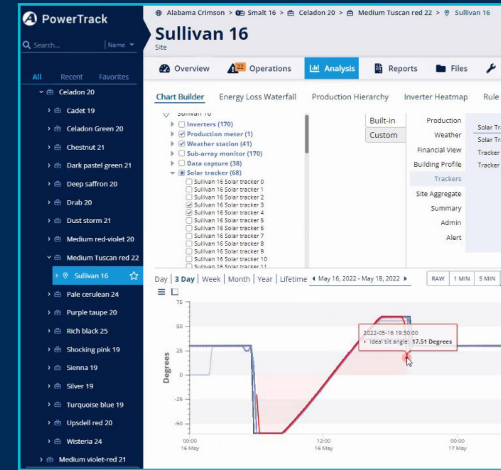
PowerTrack

Search... Name

All Recent Favorites

Celadon 20
Cadet 19
Celadon Green 20
Chestnut 21
Dark pastel green 21
Deep saffron 20
Drab 20
Dust storm 21
Medium red-violet 20
Medium Tuscan red 22
Sullivan 16
Pale cerulean 24
Purple taupe 20
Rich black 25
Shocking pink 19
Sienna 19
Silver 19
Turquoise blue 19
Upsdell red 20
Wisteria 24
Medium violet-red 21

Alabama Crimson > Smalt 16 > Celadon 20 > Medium Tuscan red 22 > Sullivan 16

Sullivan 16
Site

Overview 22 Operations Analysis Reports Files

Chart Builder Energy Loss Waterfall Production Hierarchy Inverter Heatmap Rule

Sullivan 16
Inverters (170)
Production meter (1)
Weather station (41)
Sub-array monitor (170)
Data capture (38)
Solar tracker (68)
Sullivan 16 Solar tracker 1
Sullivan 16 Solar tracker 2
Sullivan 16 Solar tracker 3
Sullivan 16 Solar tracker 4
Sullivan 16 Solar tracker 5
Sullivan 16 Solar tracker 6
Sullivan 16 Solar tracker 7
Sullivan 16 Solar tracker 8
Sullivan 16 Solar tracker 9
Sullivan 16 Solar tracker 10
Sullivan 16 Solar tracker 11

Built-in
Custom

Production
Weather
Financial View
Building Profile
Trackers
Site Aggregate
Summary
Admin
Alert

Solar Tr
Solar Tr
Tracker
Tracker

Day | 3 Day | Week | Month | Year | Lifetime May 16, 2022 - May 18, 2022 RAW 1 MIN 5 MIN

Degrees
70
50
25
0
-25
-50
-70

2022-05-16 19:30:00
Ideal tilt angle: 17.51 Degrees

00:00
16 May
12:00
16 May
00:00
17 May